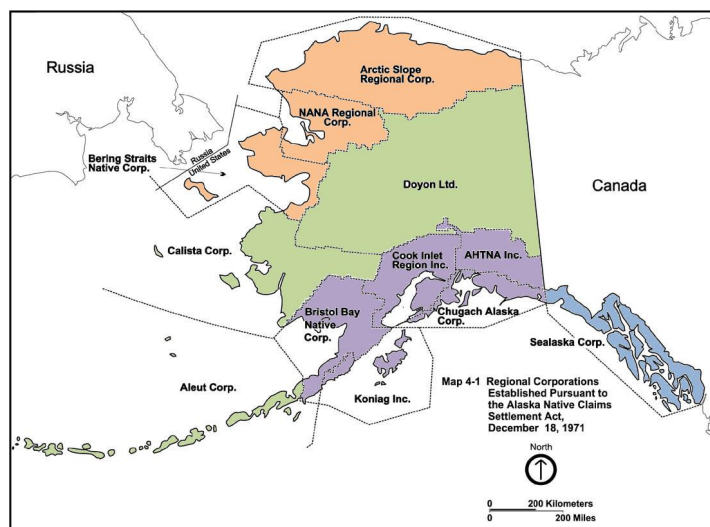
Russia

Arctic Slope Regional Corp.

NANA Regional Corp.

Russia
United States

Bering Straits Native Corp.

Doyon Ltd.

Canada

Calista Corp.

Cook Inlet Region Inc.

AHTNA Inc.

Bristol Bay Native Corp.

Chugach Alaska Corp.

Sealaska Corp.

Aleut Corp.

Koniag Inc.

Map 4-1 Regional Corporations Established Pursuant to the Alaska Native Claims Settlement Act, December 18, 1971

North

0 200 Kilometers
0 200 Miles